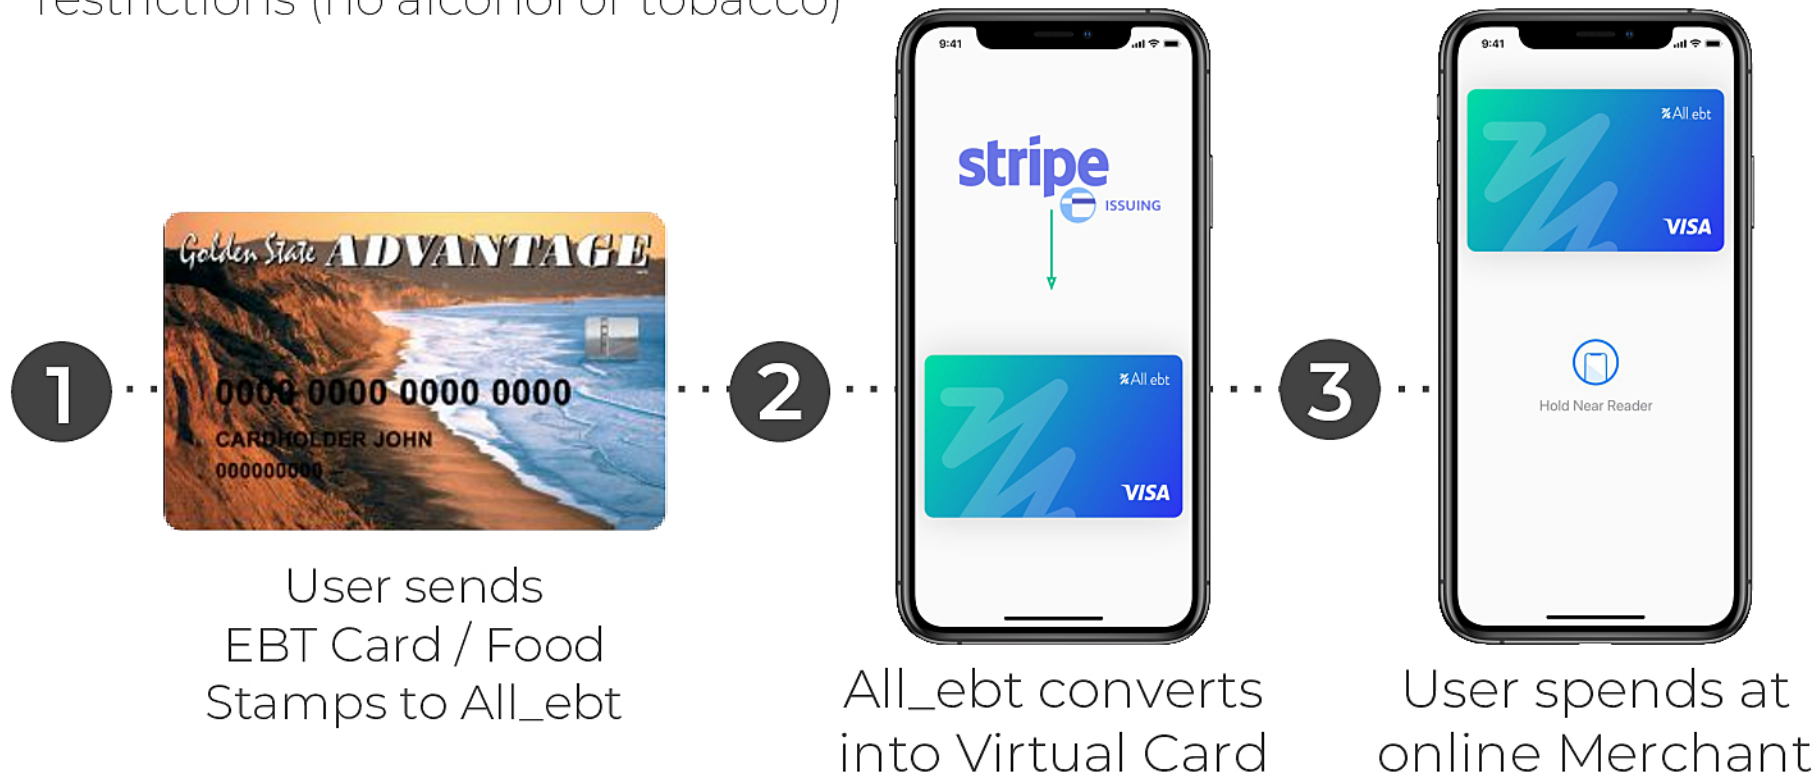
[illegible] restrictions (no alcohol or tobacco)

1

Golden State ADVANTAGE

0000 0000 0000 0000

CARDHOLDER JOHN

000000000

User sends EBT Card / Food Stamps to All_ebt

2

9:41

stripe

ISSUING

All ebt

VISA

All_ebt converts into Virtual Card

3

9:41

All ebt

VISA

Hold Near Reader

User spends at online Merchant